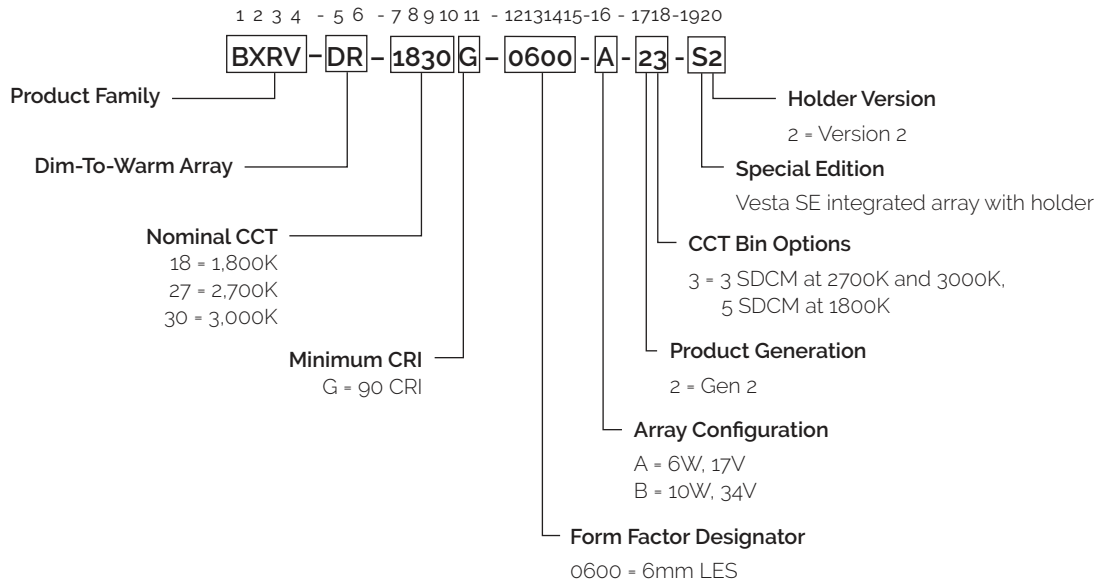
1 2 3 4 - 5 6 - 7 8 9 10 11 - 12131415-16 - 1718-1920

BXRV – DR – 1830 G – 0600 - A - 23 - S2

Product Family

Dim-To-Warm Array

Nominal CCT
18 = 1,800K
27 = 2,700K
30 = 3,000K

Minimum CRI
G = 90 CRI

Holder Version
2 = Version 2

Special Edition
Vesta SE integrated array with holder

CCT Bin Options
3 = 3 SDCM at 2700K and 3000K, 5 SDCM at 1800K

Product Generation
2 = Gen 2

Array Configuration
A = 6W, 17V
B = 10W, 34V

Form Factor Designator
0600 = 6mm LES